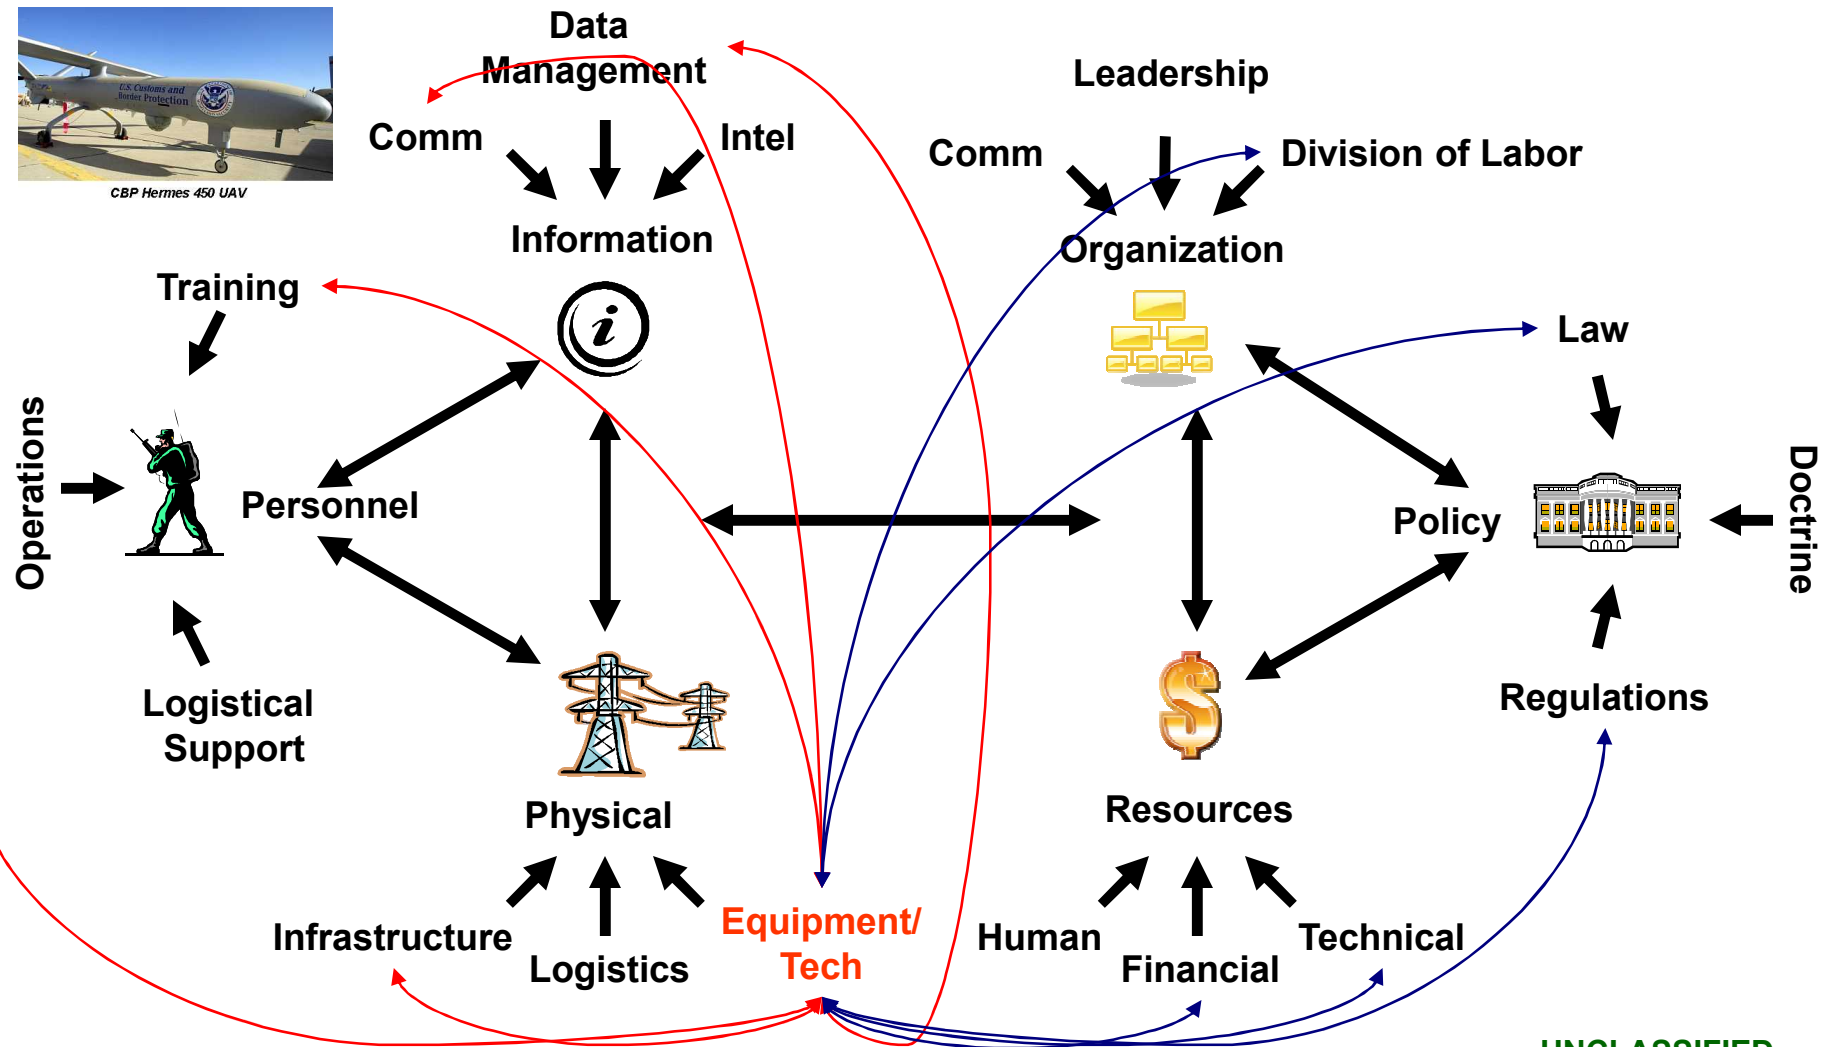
U.S. Customs and Border Protection

CBP Hermes 450 UAV

Data Management

Comm

Intel

Information

Leadership

Comm

Division of Labor

Organization

Training

Law

Operations

Personnel

Policy

Doctrine

Logistical Support

Physical

Resources

Regulations

Infrastructure

Logistics

Equipment/ Tech

Human

Financial

Technical

UNCLASSIFIED